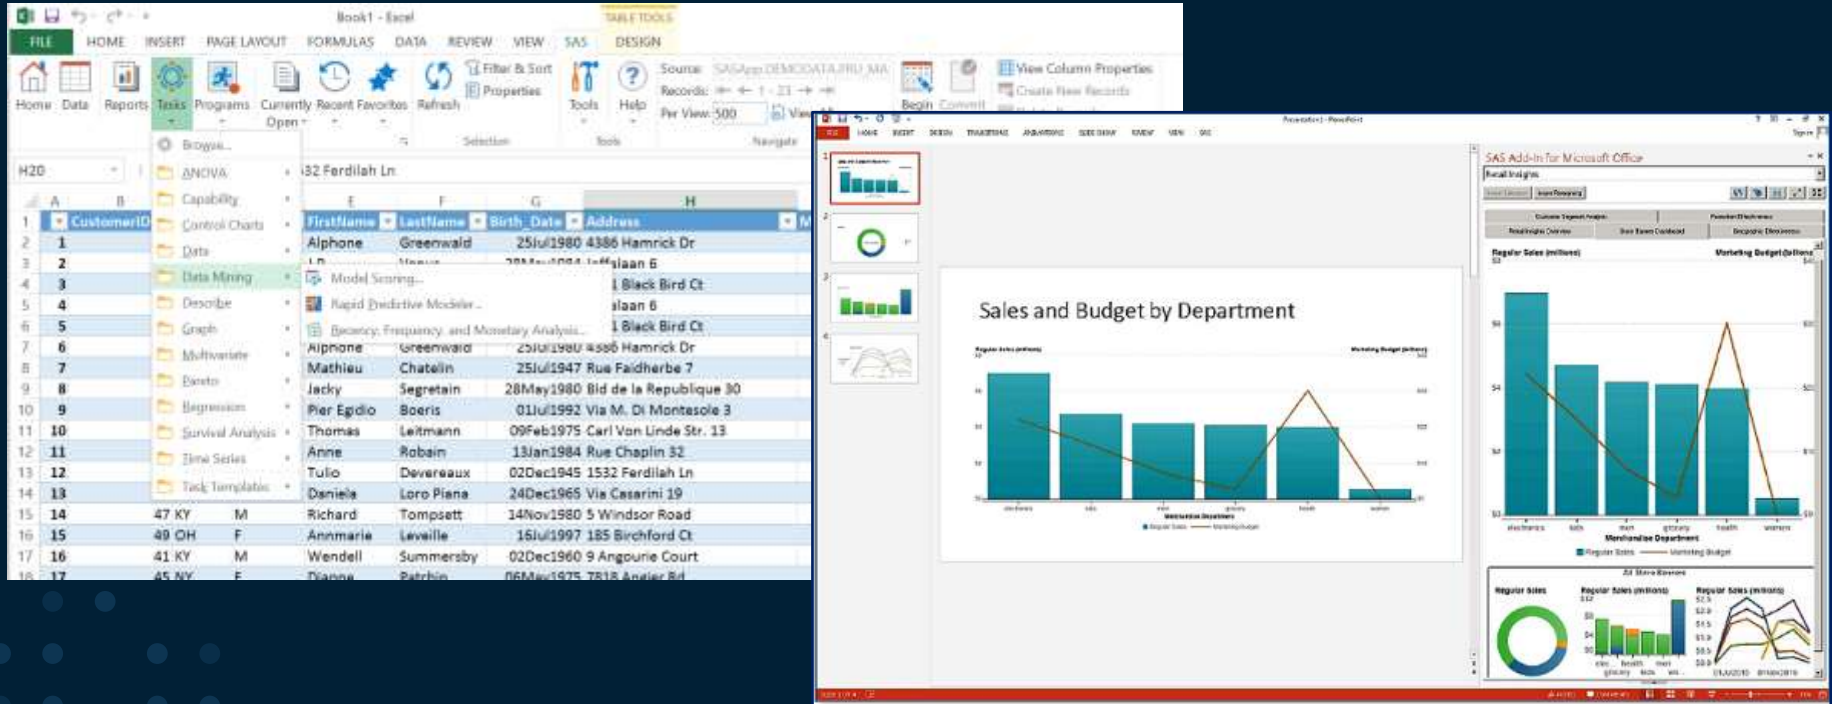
Book1 - Excel

TABLE TOOLS

FILE HOME INSERT PAGE LAYOUT FORMULAS DATA REVIEW VIEW SAS DESIGN

Home Data Reports Tasks Programs Currently Open Recent Favorites Refresh

Filter & Sort
Properties

Selection

Tools Help

Tools

Source: SASApp:DEMODATA.PRD_MA
Records: 1 - 21
Per View: 500

Navigate

Begin Commit

View Column Properties
Create New Records

H20

32 Ferdilah Ln

Browse...
ANOVA
Capability
Control Charts
Data
Data Mining
Describe
Graph
Multivariate
Pareto
Regression
Survival Analysis
Time Series
Task Templates

Model Scoring...
Rapid Predictive Modeler...
Recency, Frequency, and Monetary Analysis...

| | A | B | E | F | G | H |
|---|---|---|---|---|---|---|
| 1 | CustomerID | | FirstName | LastName | Birth_Date | Address |
| 2 | 1 | | Alphone | Greenwald | 25Jul1980 | 4386 Hamrick Dr |
| 3 | 2 | | | | | laan 6 |
| 4 | 3 | | | | | 1 Black Bird Ct |
| 5 | 4 | | | | | laan 6 |
| 6 | 5 | | | | | 1 Black Bird Ct |
| 7 | 6 | | Alphone | Greenwald | 25Jul1980 | 4386 Hamrick Dr |
| 8 | 7 | | Mathieu | Chatelin | 25Jul1947 | Rue Faidherbe 7 |
| 9 | 8 | | Jacky | Segretain | 28May1980 | Bld de la Republique 30 |
| 10 | 9 | | Pier Egidio | Boeris | 01Jul1992 | Via M. Di Montesole 3 |
| 11 | 10 | | Thomas | Leitmann | 09Feb1975 | Carl Von Linde Str. 13 |
| 12 | 11 | | Anne | Robain | 13Jan1984 | Rue Chaplin 32 |
| 13 | 12 | | Tulio | Devereaux | 02Dec1945 | 1532 Ferdilah Ln |
| 14 | 13 | | Daniela | Loro Piana | 24Dec1965 | Via Casarini 19 |
| 15 | 14 | 47 KY M | Richard | Tompsett | 14Nov1980 | 5 Windsor Road |
| 16 | 15 | 49 OH F | Annmarie | Leveille | 16Jul1997 | 185 Birchford Ct |
| 17 | 16 | 41 KY M | Wendell | Summersby | 02Dec1960 | 9 Angourie Court |
| 18 | 17 | 45 NY F | Dianne | Patchin | 06May1975 | 7818 Angier Rd |

Sales and Budget by Department

SAS Add-In for Microsoft Office

Regular Sales (millions)
Marketing Budget (millions)
Merchandise Department
Regular Sales
Marketing Budget
electronics
kids
men
grocery
health
women